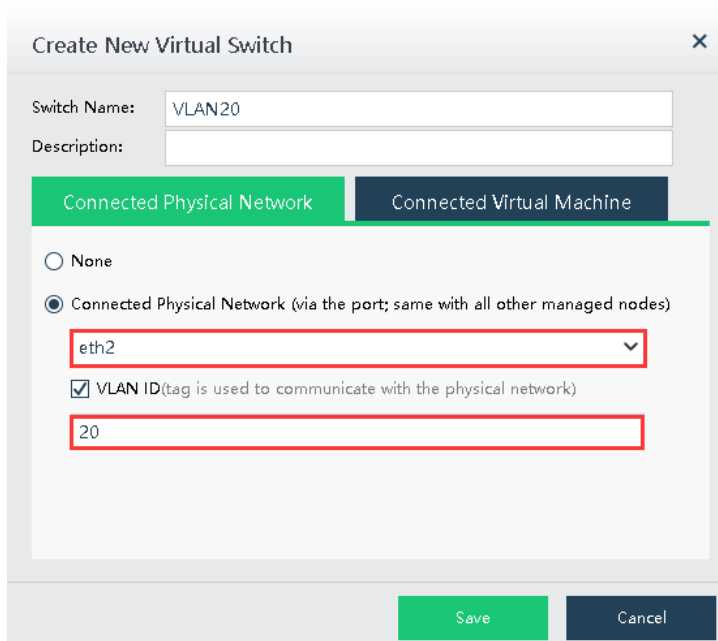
Create New Virtual Switch

×

Switch Name: VLAN20

Description:

Connected Physical Network

Connected Virtual Machine

None

Connected Physical Network (via the port; same with all other managed nodes)

eth2

VLAN ID(tag is used to communicate with the physical network)

20

Save

Cancel